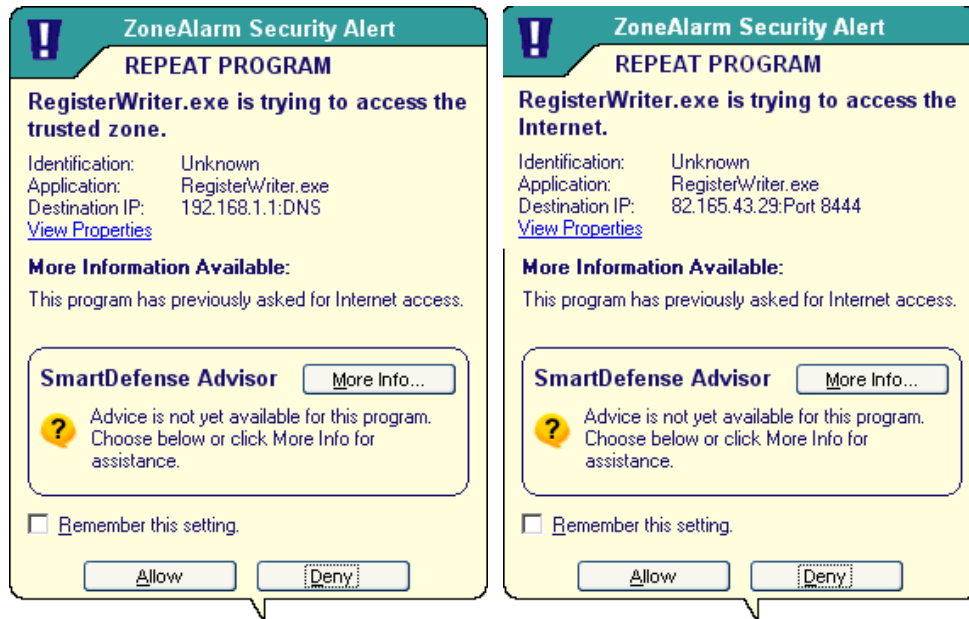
ZoneAlarm Security Alert

REPEAT PROGRAM

RegisterWriter.exe is trying to access the trusted zone.

Identification: Unknown
Application: RegisterWriter.exe
Destination IP: 192.168.1.1:DNS
View Properties

More Information Available:

This program has previously asked for Internet access.

SmartDefense Advisor

More Info...

Advice is not yet available for this program. Choose below or click More Info for assistance.

Remember this setting.

Allow

Deny

ZoneAlarm Security Alert

REPEAT PROGRAM

RegisterWriter.exe is trying to access the Internet.

Identification: Unknown
Application: RegisterWriter.exe
Destination IP: 82.165.43.29:Port 8444
View Properties

More Information Available:

This program has previously asked for Internet access.

SmartDefense Advisor

More Info...

Advice is not yet available for this program. Choose below or click More Info for assistance.

Remember this setting.

Allow

Deny